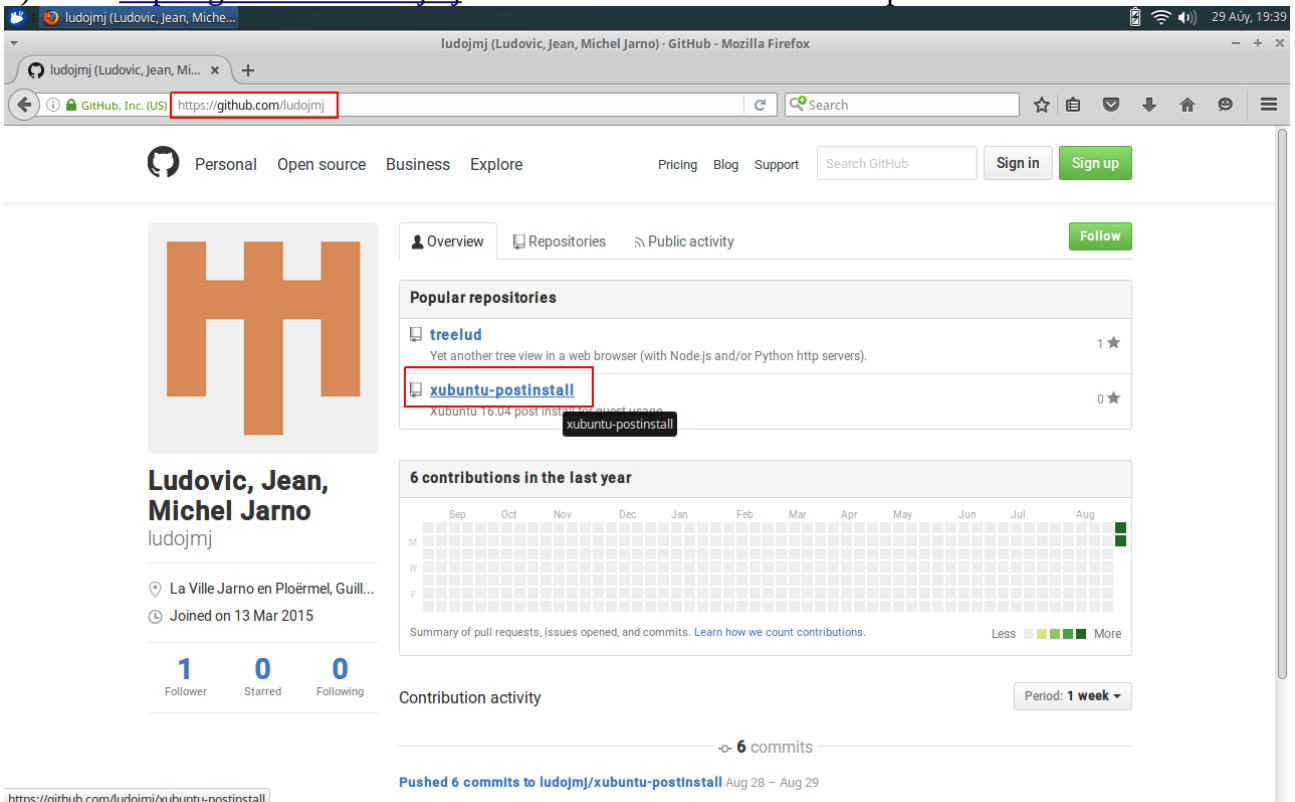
ludojmj (Ludovic, Jean, Miche...
29 Αύγ, 19:39
ludojmj (Ludovic, Jean, Michel Jarno) · GitHub - Mozilla Firefox
ludojmj (Ludovic, Jean, Mi... ×
GitHub, Inc. (US) https://github.com/ludojmj
Search

Personal Open source Business Explore
Pricing Blog Support Search GitHub Sign in Sign up

Overview Repositories Public activity
Follow

Popular repositories

treelud
Yet another tree view in a web browser (with Node.js and/or Python http servers).
1

xubuntu-postinstall
Xubuntu 16.04 post install for guest usage
xubuntu-postinstall
0

6 contributions in the last year
Sep Oct Nov Dec Jan Feb Mar Apr May Jun Jul Aug
M
W
F
Summary of pull requests, issues opened, and commits. Learn how we count contributions.
Less More

Ludovic, Jean, Michel Jarno
ludojmj

La Ville Jarno en Ploërmel, Guill...
Joined on 13 Mar 2015

1 Follower
0 Starred
0 Following

Contribution activity
Period: 1 week

6 commits

Pushed 6 commits to ludojmj/xubuntu-postinstall Aug 28 – Aug 29

https://github.com/ludojmj/xubuntu-postinstall